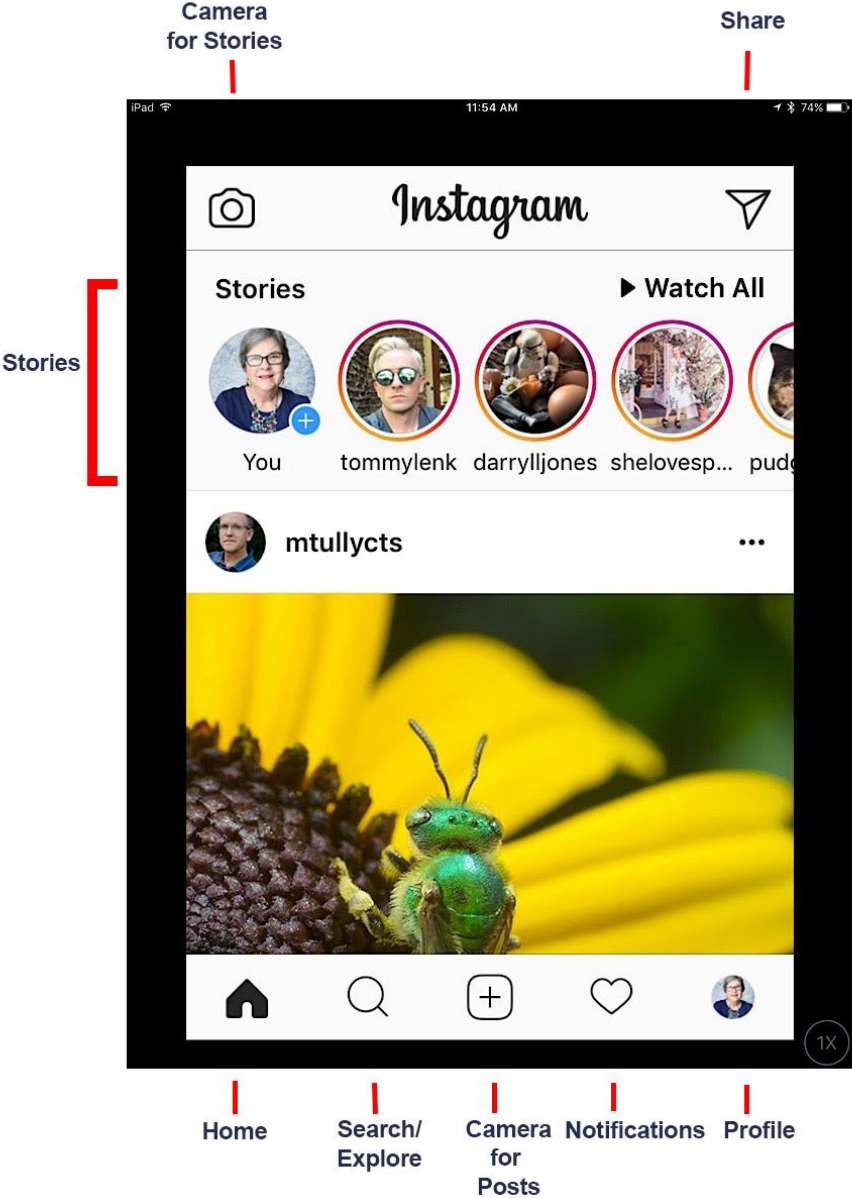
Camera for Stories

Share

iPad

11:54 AM

74%

Instagram

Stories

Stories

▶ Watch All

You

tommylenk

darrylljones

shelovesp...

pudg

mtullycts

•••

1X

Home

Search/ Explore

Camera for Posts

Notifications

Profile